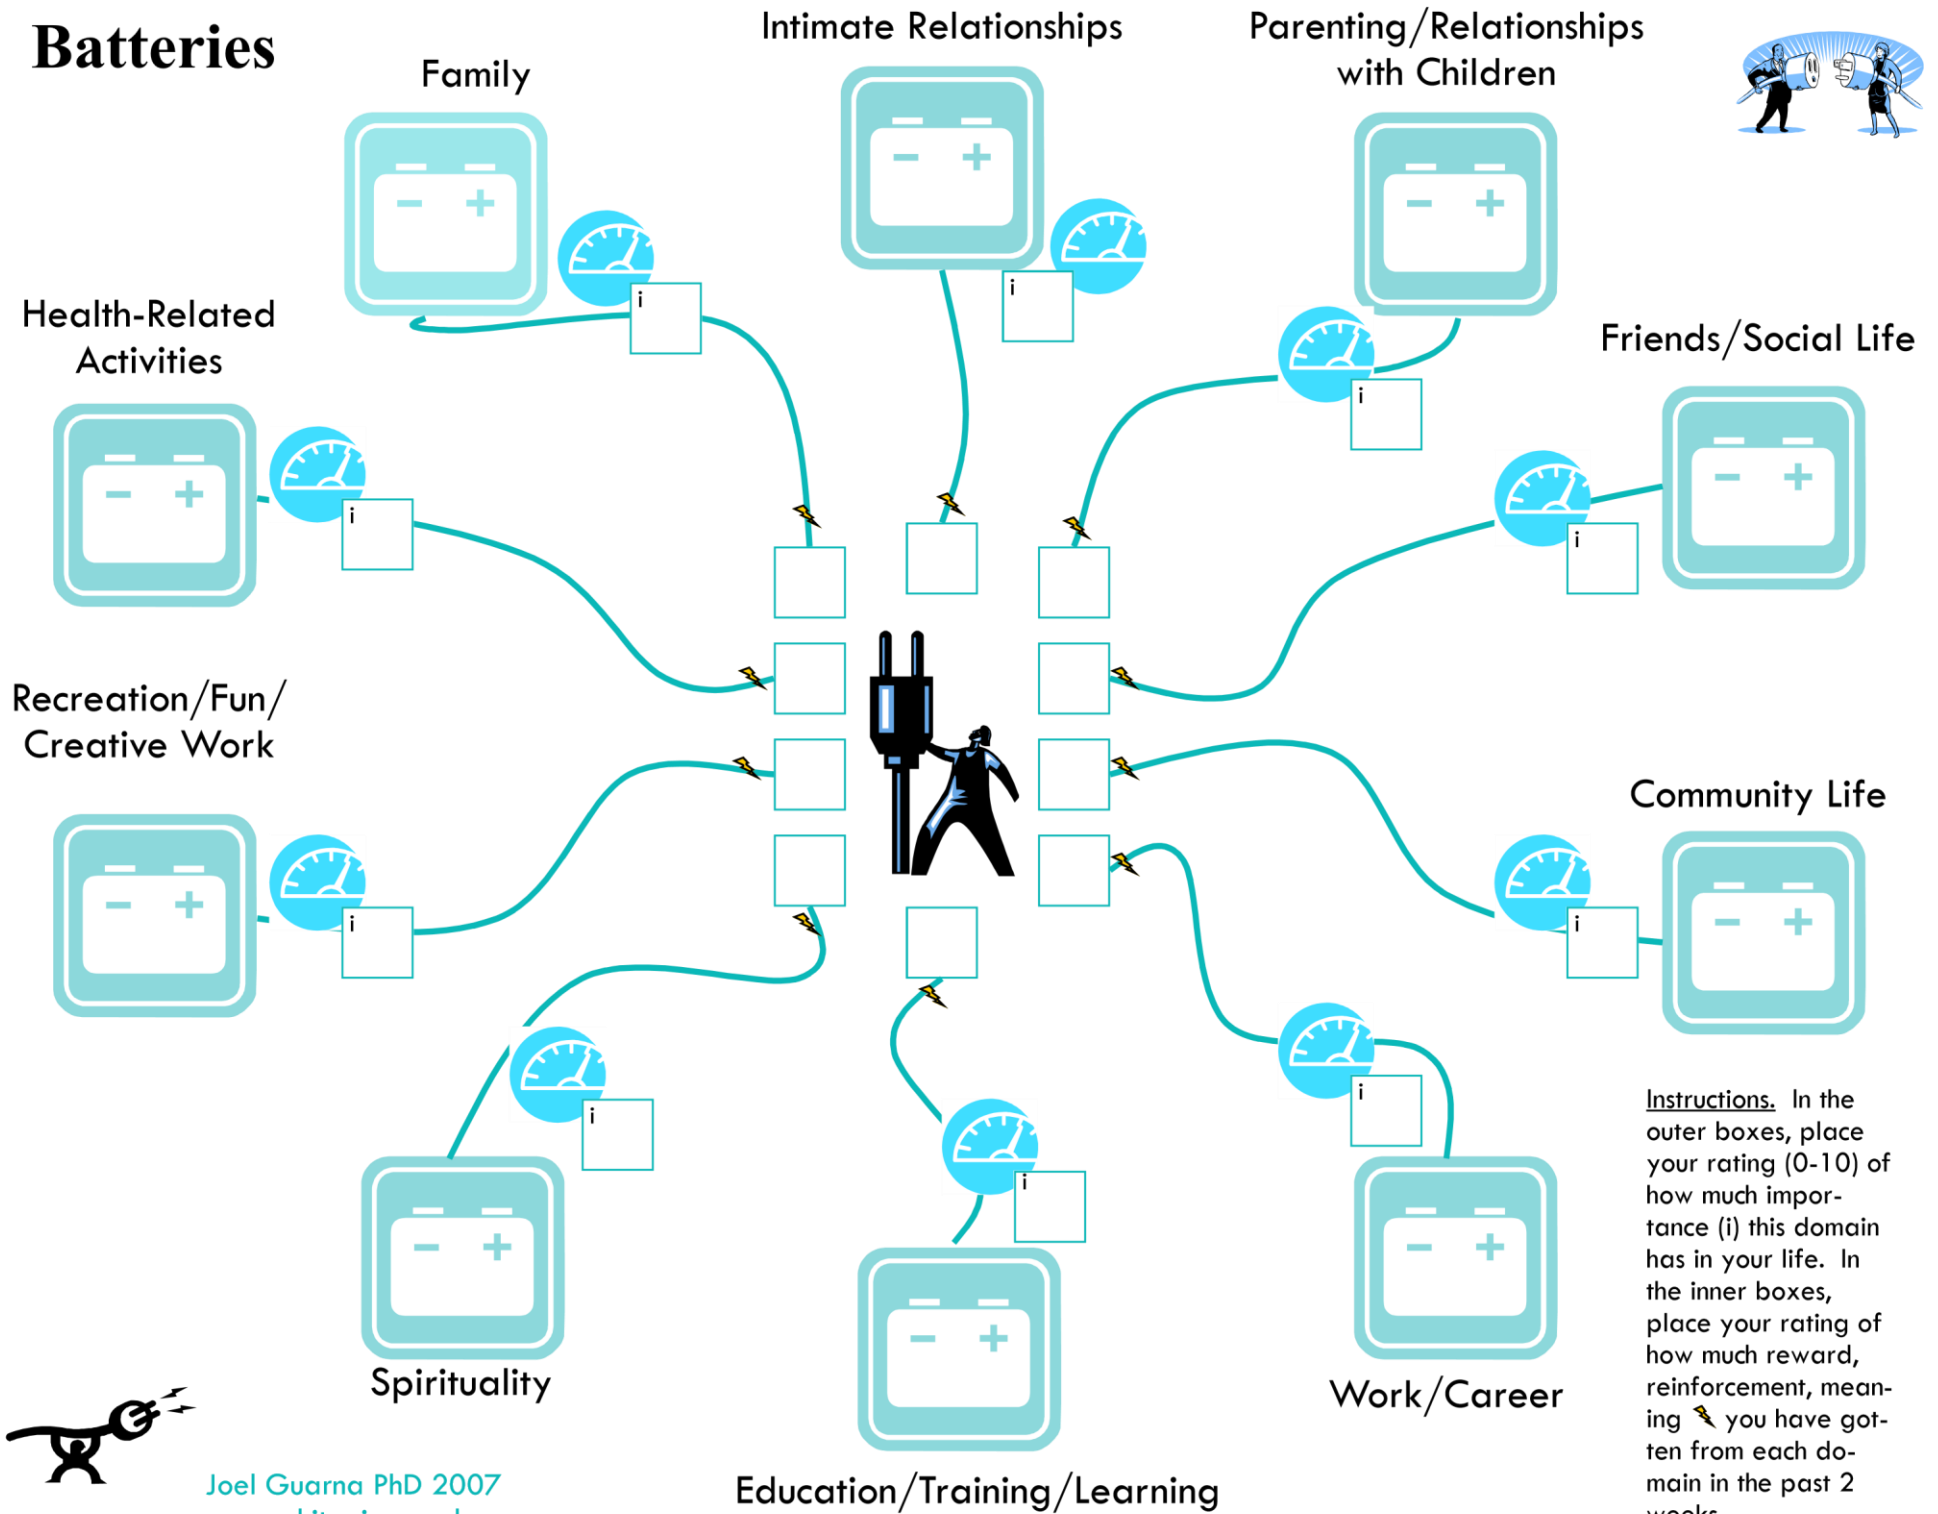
Batteries

Family

Intimate Relationships

Parenting/Relationships with Children

Health-Related Activities

Friends/Social Life

Recreation/Fun/ Creative Work

Community Life

i

i

i

i

i

i

i

i

i

i

i

− +

Spirituality

Education/Training/Learning

Work/Career

Instructions. In the outer boxes, place your rating (0-10) of how much importance (i) this domain has in your life. In the inner boxes, place your rating of how much reward, reinforcement, meaning you have gotten from each domain in the past 2 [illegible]

Joel Guarna PhD 2007
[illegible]